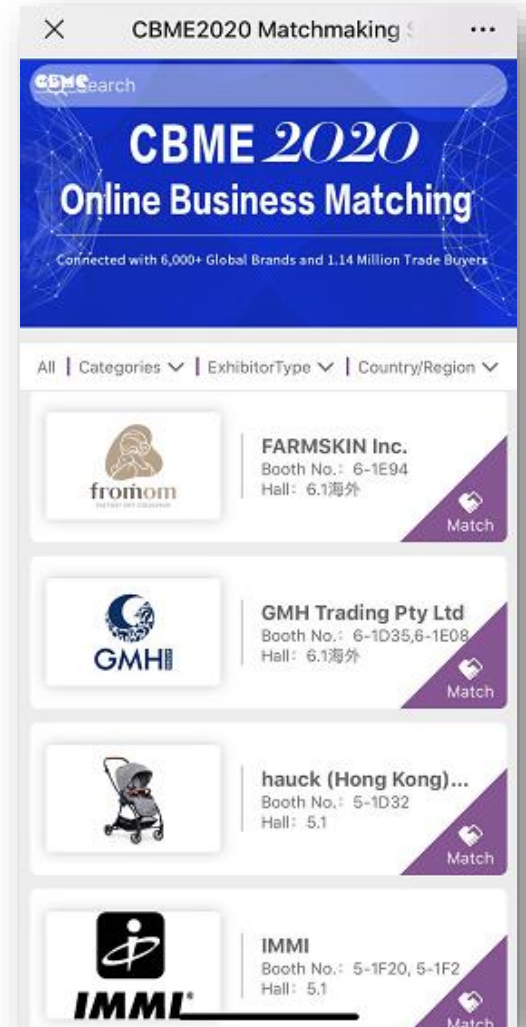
×
CBME2020 Matchmaking
···

CBME
Search

CBME 2020
Online Business Matching
Connected with 6,000+ Global Brands and 1.14 Million Trade Buyers

All | Categories ∨ | ExhibitorType ∨ | Country/Region ∨

fromom
FARMSKIN Inc.
Booth No.: 6-1E94
Hall: 6.1海外
Match

GMH
GMH Trading Pty Ltd
Booth No.: 6-1D35,6-1E08
Hall: 6.1海外
Match

hauck (Hong Kong)...
Booth No.: 5-1D32
Hall: 5.1
Match

IMMI
IMMI
Booth No.: 5-1F20, 5-1F2
Hall: 5.1
Match